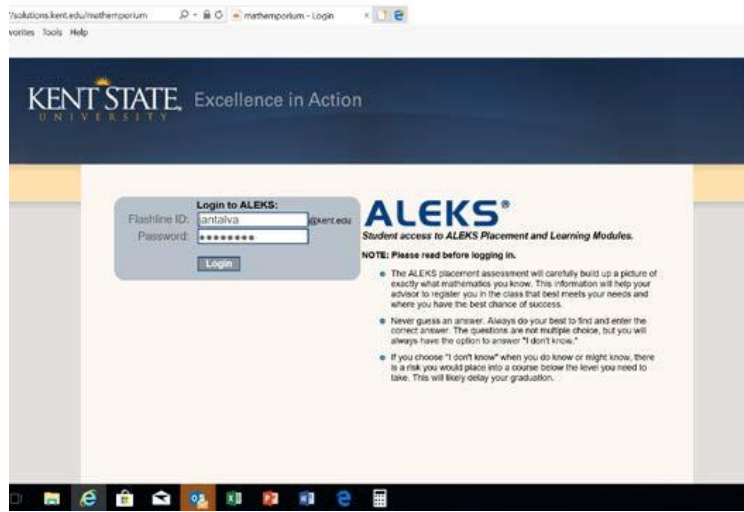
?solutions.kent.edu/mathemporium mathemporium - Login
vorites Tools Help

KENT STATE UNIVERSITY Excellence in Action

Login to ALEKS:
Flashline ID: antaiva @kent.edu
Password: ••••••••
Login

ALEKS®
Student access to ALEKS Placement and Learning Modules.

NOTE: Please read before logging in.

- The ALEKS placement assessment will carefully build up a picture of exactly what mathematics you know. This information will help your advisor to register you in the class that best meets your needs and where you have the best chance of success.
- Never guess an answer. Always do your best to find and enter the correct answer. The questions are not multiple choice, but you will always have the option to answer "I don't know."
- If you choose "I don't know" when you do know or might know, there is a risk you would place into a course below the level you need to take. This will likely delay your graduation.